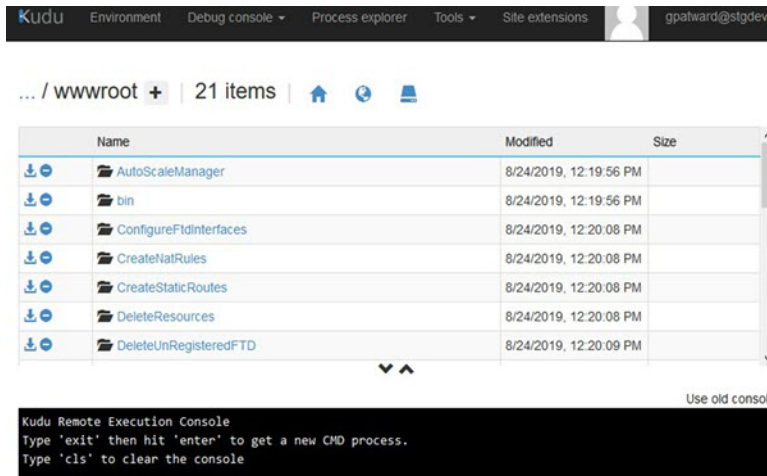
Kudu Environment Debug console ▾ Process explorer Tools ▾ Site extensions gpatward@stgdev

... / wwwroot + | 21 items

| | Name | Modified | Size |
|---|---|---|---|
| | AutoScaleManager | 8/24/2019, 12:19:56 PM | |
| | bin | 8/24/2019, 12:19:56 PM | |
| | ConfigureFtdInterfaces | 8/24/2019, 12:20:08 PM | |
| | CreateNatRules | 8/24/2019, 12:20:08 PM | |
| | CreateStaticRoutes | 8/24/2019, 12:20:08 PM | |
| | DeleteResources | 8/24/2019, 12:20:08 PM | |
| | DeleteUnRegisteredFTD | 8/24/2019, 12:20:09 PM | |

Use old conso

Kudu Remote Execution Console
Type 'exit' then hit 'enter' to get a new CMD process.
Type 'cls' to clear the console